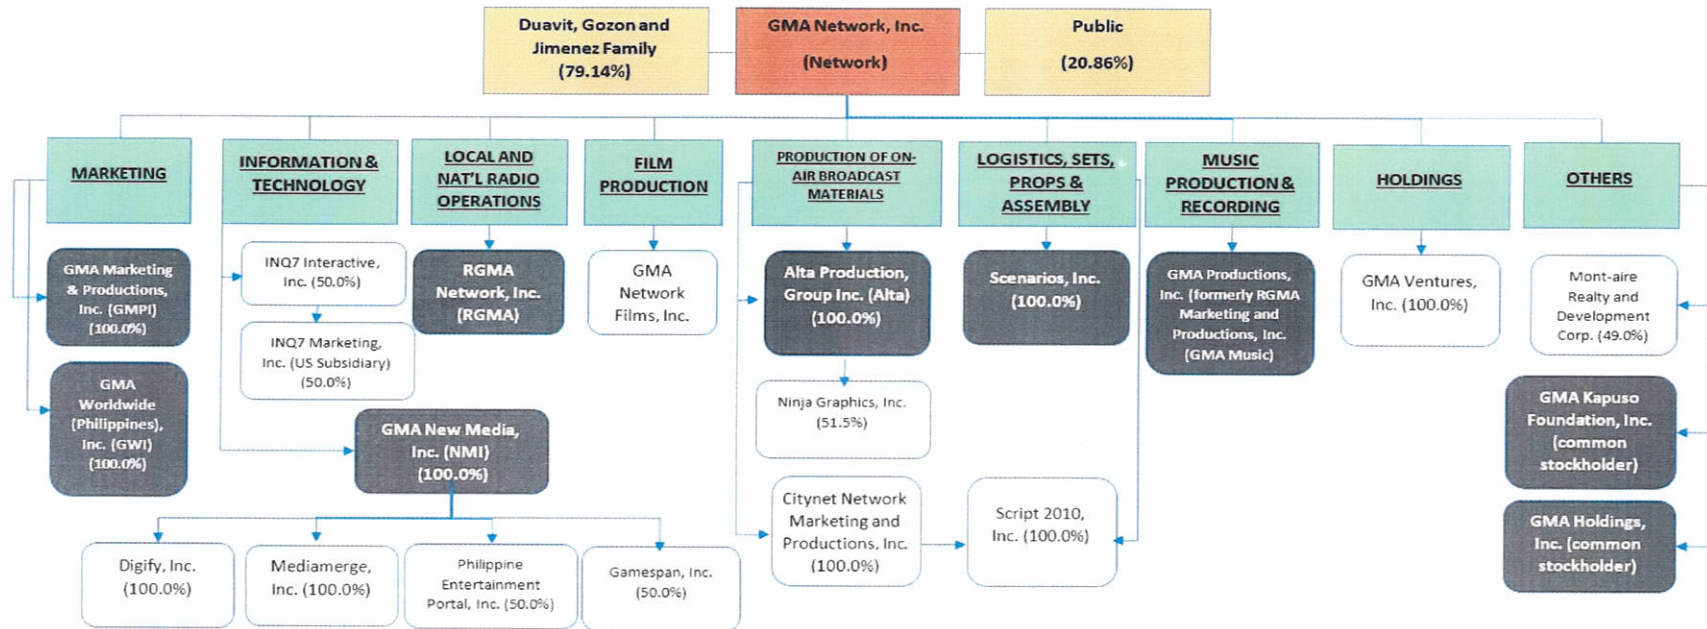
Duavit, Gozon and Jimenez Family (79.14%)

GMA Network, Inc. (Network)

Public (20.86%)

MARKETING

INFORMATION & TECHNOLOGY

LOCAL AND NAT'L RADIO OPERATIONS

FILM PRODUCTION

PRODUCTION OF ON-AIR BROADCAST MATERIALS

LOGISTICS, SETS, PROPS & ASSEMBLY

MUSIC PRODUCTION & RECORDING

HOLDINGS

OTHERS

GMA Marketing & Productions, Inc. (GMPI) (100.0%)

GMA Worldwide (Philippines), Inc. (GWI) (100.0%)

INQ7 Interactive, Inc. (50.0%)

INQ7 Marketing, Inc. (US Subsidiary) (50.0%)

RGMA Network, Inc. (RGMA)

GMA Network Films, Inc.

Alta Production, Group Inc. (Alta) (100.0%)

Ninja Graphics, Inc. (51.5%)

Scenarios, Inc. (100.0%)

GMA Productions, Inc. (formerly RGMA Marketing and Productions, Inc. (GMA Music)

GMA Ventures, Inc. (100.0%)

Mont-aire Realty and Development Corp. (49.0%)

GMA Kapuso Foundation, Inc. (common stockholder)

GMA Holdings, Inc. (common stockholder)

GMA New Media, Inc. (NMI) (100.0%)

Citynet Network Marketing and Productions, Inc. (100.0%)

Script 2010, Inc. (100.0%)

Digify, Inc. (100.0%)

Mediamerge, Inc. (100.0%)

Philippine Entertainment Portal, Inc. (50.0%)

Gamespan, Inc. (50.0%)